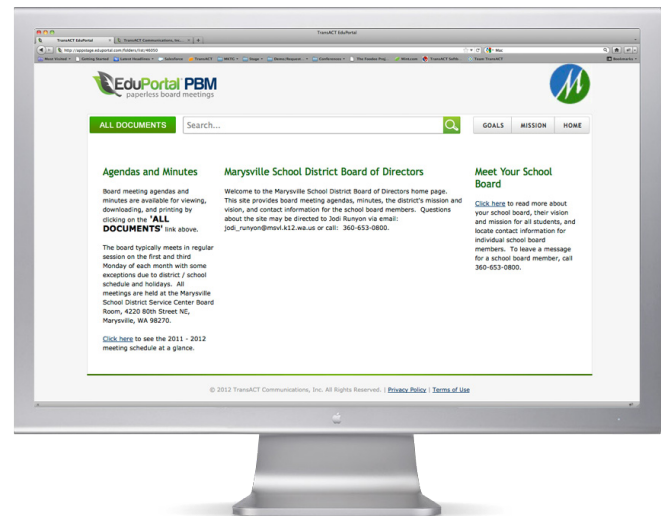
TransACT EduPortal

TransACT EduPortal | TransACT Communications, Inc. ... | +

http://ppsstage.eduportal.com/folders/list/46050

Most Visited | Getting Started | Latest Headlines | Salesforce | TransACT | MSTC | Sage | Demo Request | Conferences | The Fowler Pro... | Wine.com | TransACT Solut... | Team TransACT

Bookmarks

EduPortal PBM
paperless board meetings

ALL DOCUMENTS | Search... | GOALS | MISSION | HOME

Agendas and Minutes

Board meeting agendas and minutes are available for viewing, downloading, and printing by clicking on the 'ALL DOCUMENTS' link above.

The board typically meets in regular session on the first and third Monday of each month with some exceptions due to district / school schedule and holidays. All meetings are held at the Marysville School District Service Center Board Room, 4220 80th Street NE, Marysville, WA 98270.

Click here to see the 2011 - 2012 meeting schedule at a glance.

Marysville School District Board of Directors

Welcome to the Marysville School District Board of Directors home page. This site provides board meeting agendas, minutes, the district's mission and vision, and contact information for the school board members. Questions about the site may be directed to Jodi Runyon via email: jodi_runyon@msvl.k12.wa.us or call: 360-653-0800.

Meet Your School Board

Click here to read more about your school board, their vision and mission for all students, and locate contact information for individual school board members. To leave a message for a school board member, call 360-653-0800.

© 2012 TransACT Communications, Inc. All Rights Reserved. | Privacy Policy | Terms of Use